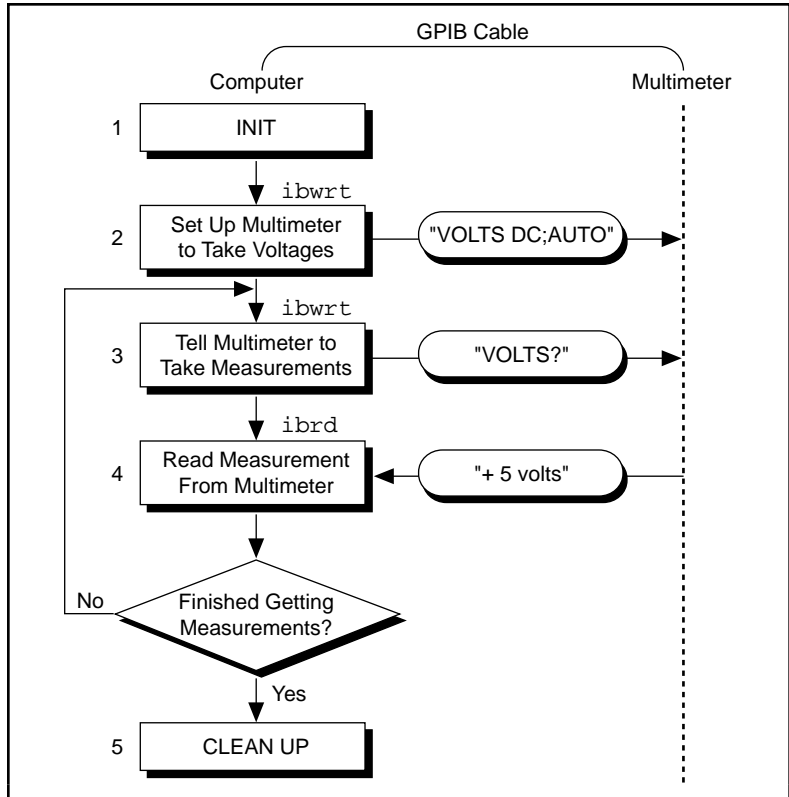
GPIB Cable

Computer

Multimeter

1

INIT

ibwrt

2

Set Up Multimeter to Take Voltages

"VOLTS DC;AUTO"

ibwrt

3

Tell Multimeter to Take Measurements

"VOLTS?"

ibrd

4

Read Measurement From Multimeter

"+ 5 volts"

No

Finished Getting Measurements?

Yes

5

CLEAN UP